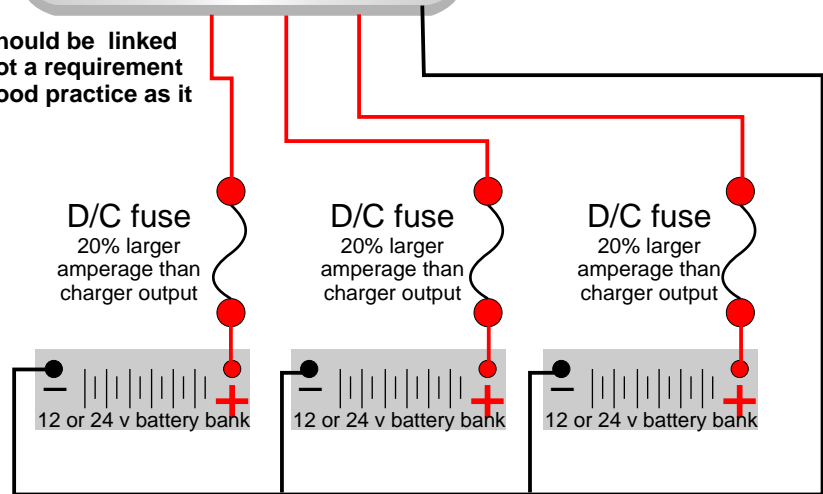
hould be linked
ot a requirement
ood practice as it

D/C fuse
20% larger amperage than charger output

D/C fuse
20% larger amperage than charger output

D/C fuse
20% larger amperage than charger output

– +
12 or 24 v battery bank

– +
12 or 24 v battery bank

– +
12 or 24 v battery bank